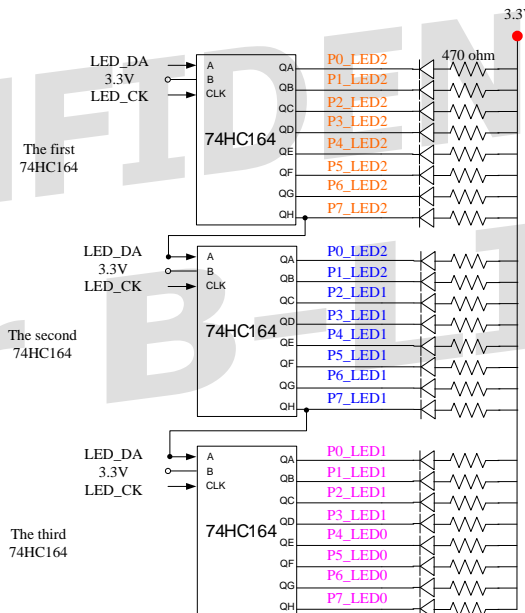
3.3V

LED_DA
3.3V
LED_CK

A
B
CLK

QA
QB
QC
QD
QE
QF
QG
QH

74HC164

The first
74HC164

P0_LED2
P1_LED2
P2_LED2
P3_LED2
P4_LED2
P5_LED2
P6_LED2
P7_LED2

470 ohm

LED_DA
3.3V
LED_CK

A
B
CLK

QA
QB
QC
QD
QE
QF
QG
QH

74HC164

The second
74HC164

P0_LED2
P1_LED2
P2_LED1
P3_LED1
P4_LED1
P5_LED1
P6_LED1
P7_LED1

LED_DA
3.3V
LED_CK

A
B
CLK

QA
QB
QC
QD
QE
QF
QG
QH

74HC164

The third
74HC164

P0_LED1
P1_LED1
P2_LED1
P3_LED1
P4_LED0
P5_LED0
P6_LED0
P7_LED0

FIDEN
B-E